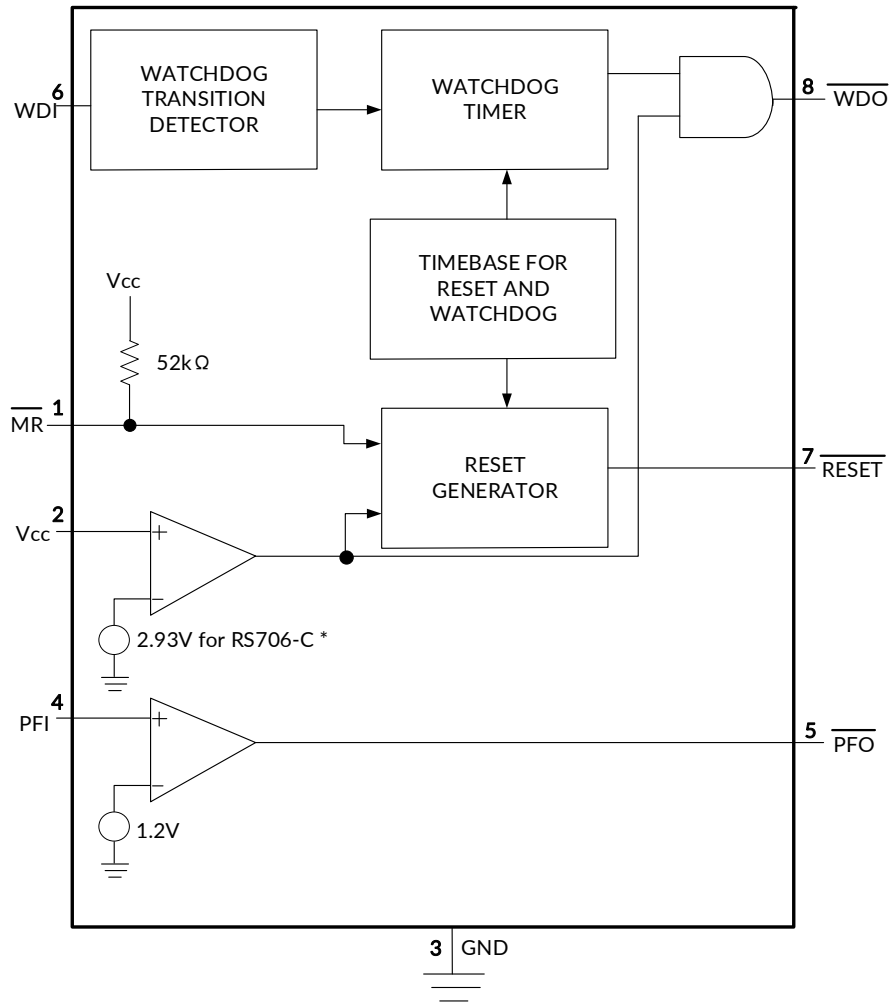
6
WDI

WATCHDOG TRANSITION DETECTOR

WATCHDOG TIMER

8 $\overline{WDO}$

TIMEBASE FOR RESET AND WATCHDOG

Vcc

52kΩ

$\overline{MR}$ 1

RESET GENERATOR

7 $\overline{RESET}$

2
Vcc

+

−

2.93V for RS706-C *

4
PFI

+

−

1.2V

5 $\overline{PFO}$

3 GND